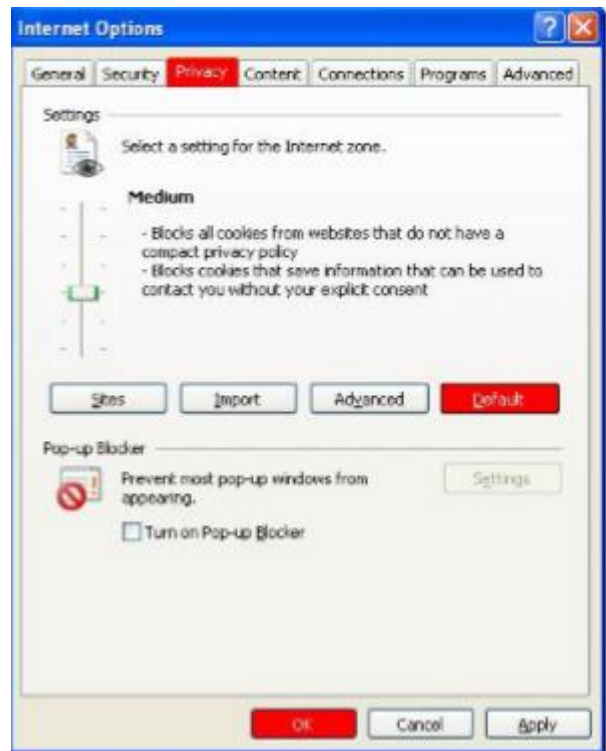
Internet Options

General | Security | Privacy | Content | Connections | Programs | Advanced

Settings

Select a setting for the Internet zone.

Medium

- Blocks all cookies from websites that do not have a compact privacy policy
- Blocks cookies that save information that can be used to contact you without your explicit consent

Sites | Import | Advanced | Default

Pop-up Blocker

Prevent most pop-up windows from appearing.

Settings

Turn on Pop-up Blocker

OK | Cancel | Apply